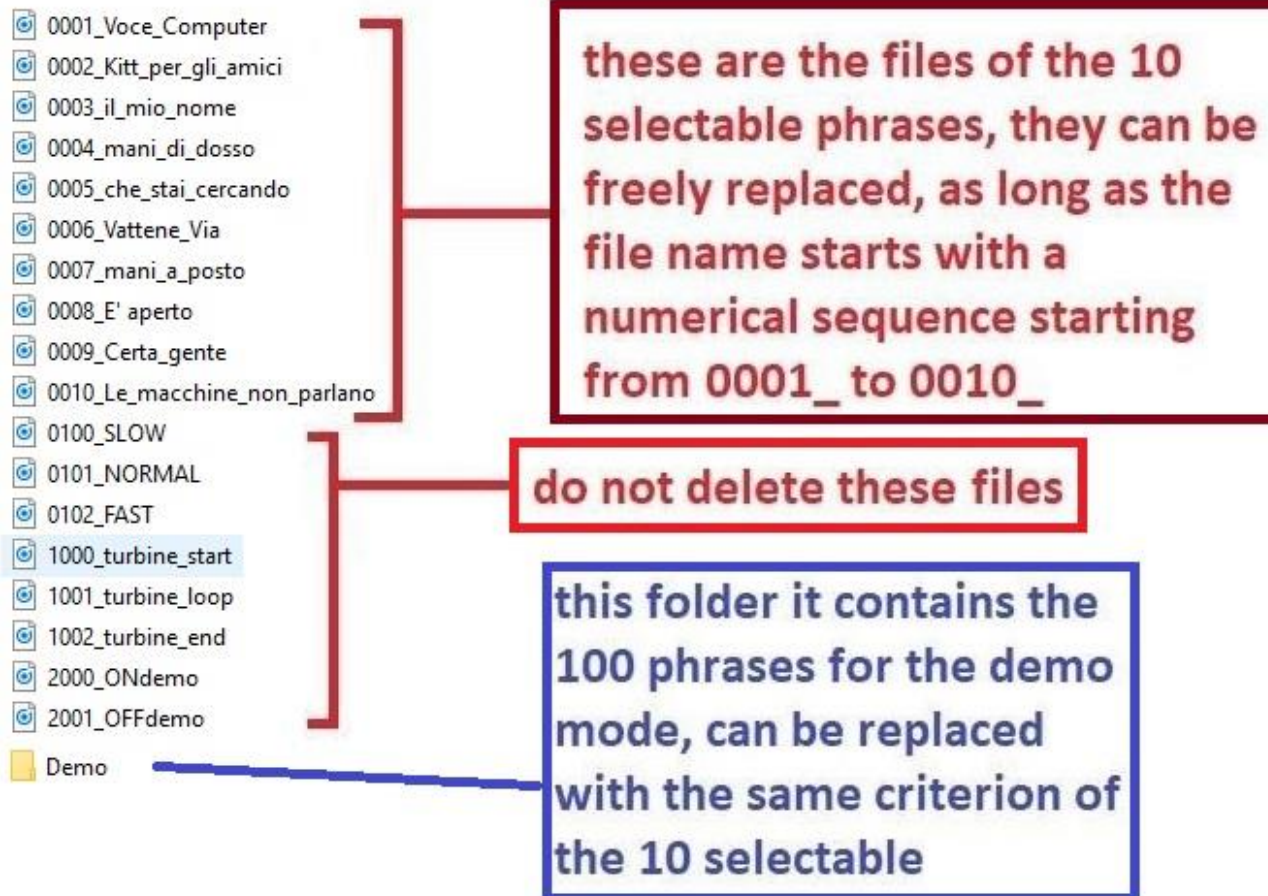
0001_Voce_Computer
0002_Kitt_per_gli_amici
0003_il_mio_nome
0004_mani_di_dosso
0005_che_stai_cercando
0006_Vattene_Via
0007_mani_a_posto
0008_E' aperto
0009_Certa_gente
0010_Le_macchine_non_parlano
0100_SLOW
0101_NORMAL
0102_FAST
1000_turbine_start
1001_turbine_loop
1002_turbine_end
2000_ONdemo
2001_OFFdemo
Demo

these are the files of the 10 selectable phrases, they can be freely replaced, as long as the file name starts with a numerical sequence starting from 0001_ to 0010_

do not delete these files

this folder it contains the 100 phrases for the demo mode, can be replaced with the same criterion of the 10 selectable